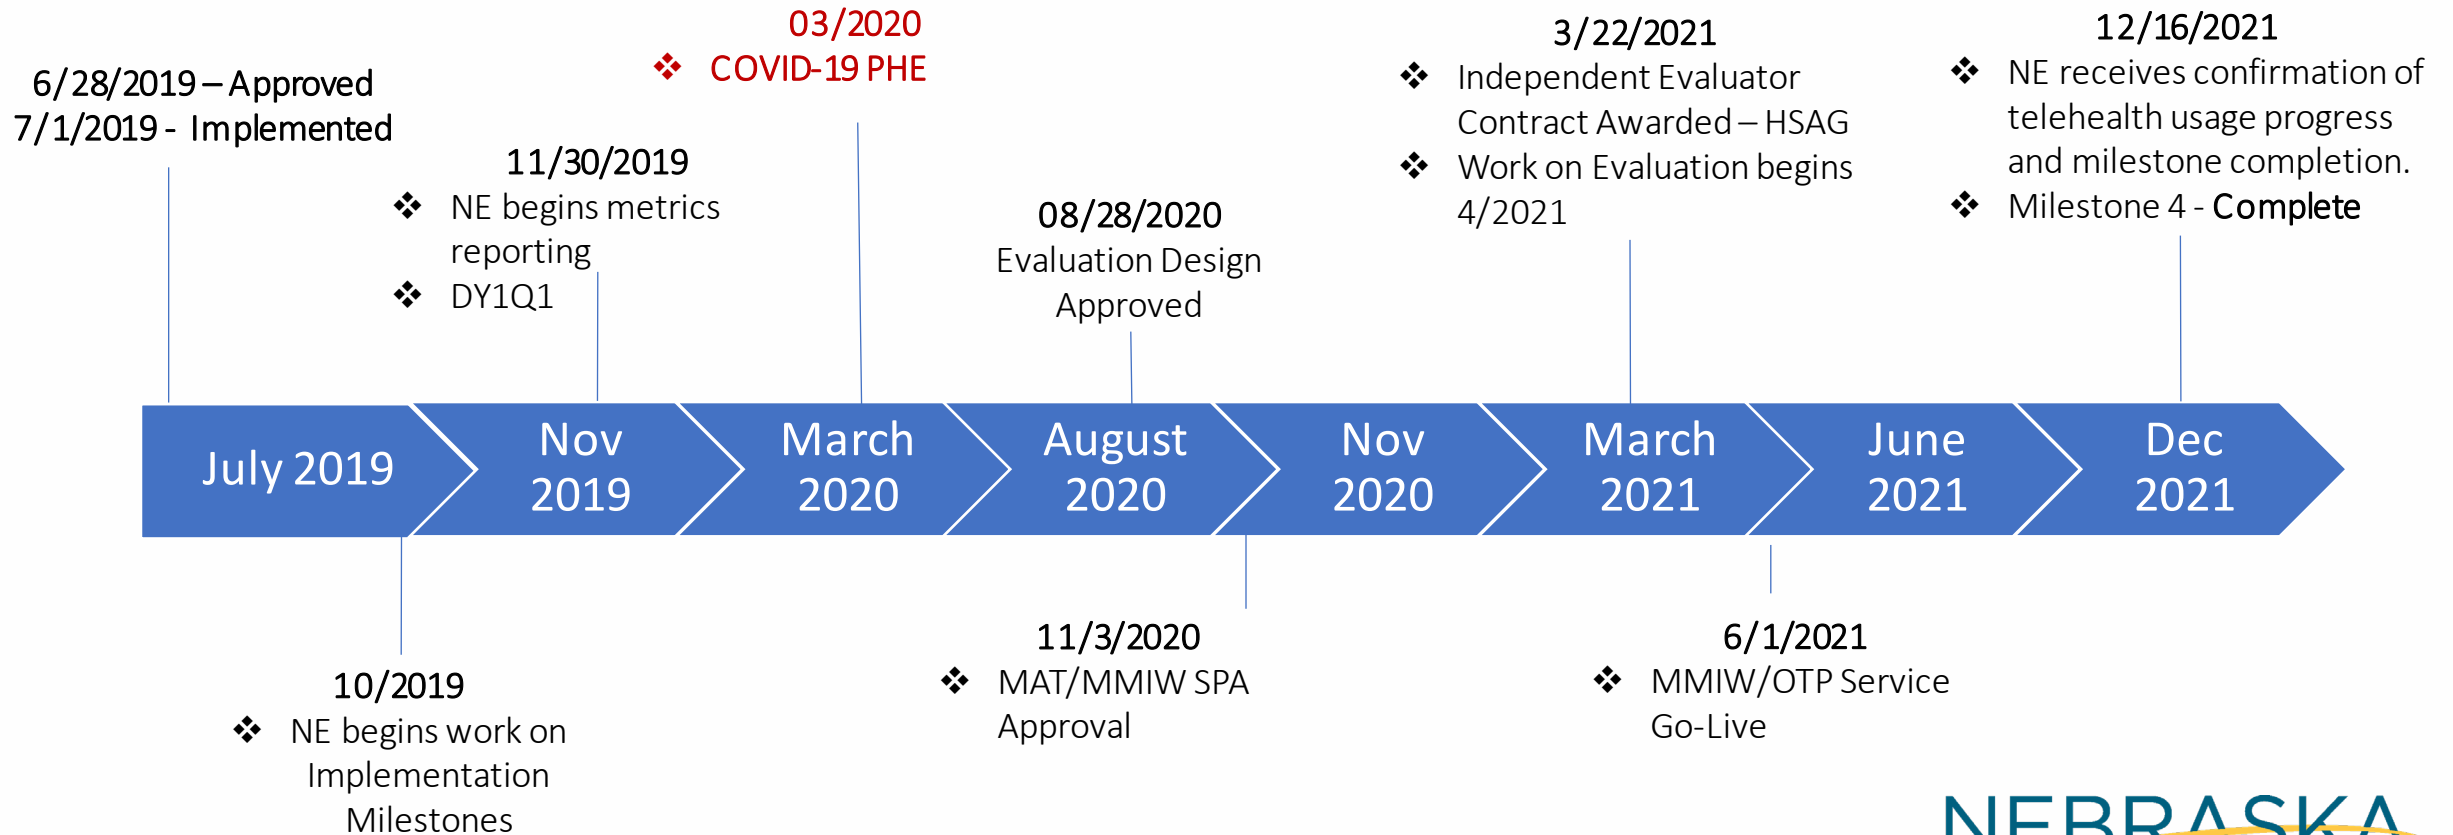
6/28/2019 – Approved
7/1/2019 - Implemented

03/2020
❖ COVID-19 PHE

11/30/2019
❖ NE begins metrics reporting
❖ DY1Q1

08/28/2020
Evaluation Design Approved

3/22/2021
❖ Independent Evaluator Contract Awarded – HSAG
❖ Work on Evaluation begins 4/2021

12/16/2021
❖ NE receives confirmation of telehealth usage progress and milestone completion.
❖ Milestone 4 - Complete

July 2019

Nov 2019

March 2020

August 2020

Nov 2020

March 2021

June 2021

Dec 2021

10/2019
❖ NE begins work on Implementation Milestones

11/3/2020
❖ MAT/MMIW SPA Approval

6/1/2021
❖ MMIW/OTP Service Go-Live

NEBRASKA